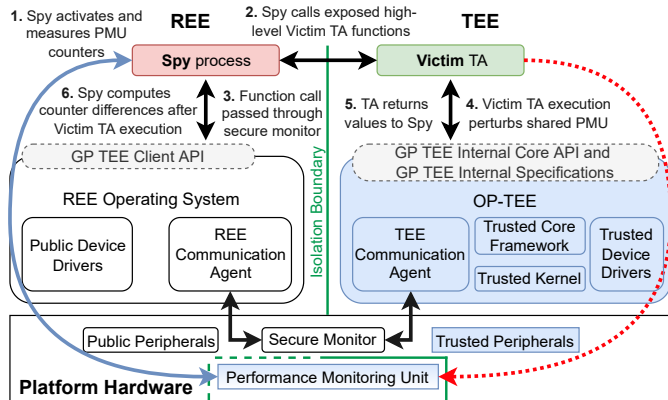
1. Spy activates and measures PMU counters

REE

2. Spy calls exposed high-level Victim TA functions

TEE

Spy process

Victim TA

6. Spy computes counter differences after Victim TA execution

3. Function call passed through secure monitor

5. TA returns values to Spy

4. Victim TA execution perturbs shared PMU

GP TEE Client API

GP TEE Internal Core API and GP TEE Internal Specifications

REE Operating System

Isolation Boundary

OP-TEE

Public Device Drivers

REE Communication Agent

TEE Communication Agent

Trusted Core Framework

Trusted Kernel

Trusted Device Drivers

Public Peripherals

Secure Monitor

Trusted Peripherals

Platform Hardware

Performance Monitoring Unit